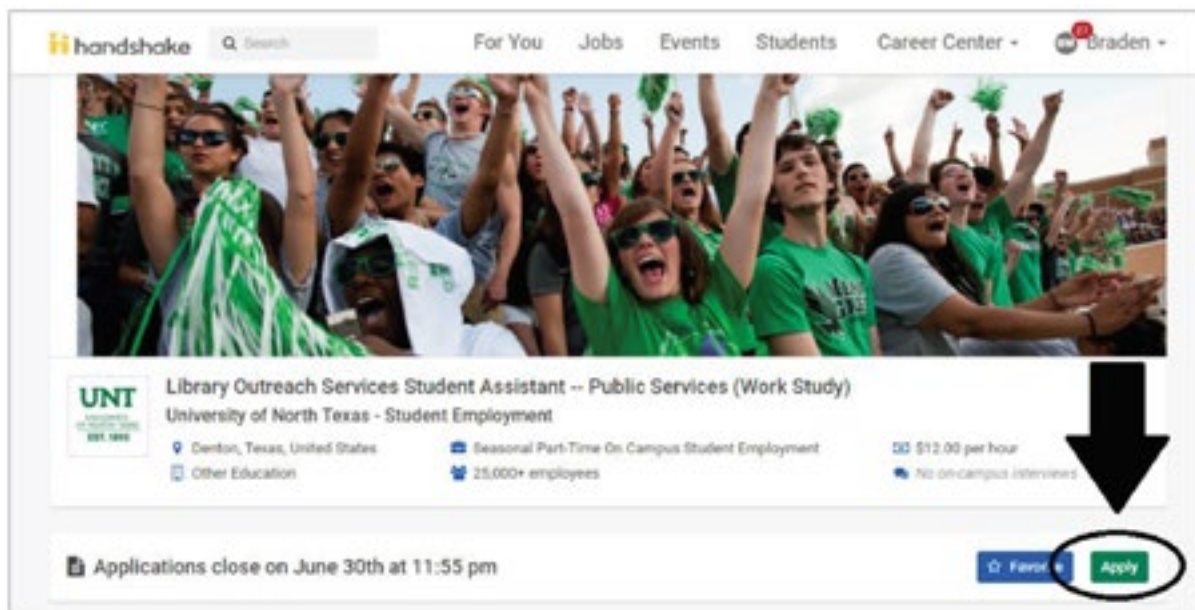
handshake Search For You Jobs Events Students Career Center Braden

UNT EST. 1890

Library Outreach Services Student Assistant -- Public Services (Work Study)
University of North Texas - Student Employment

Denton, Texas, United States
Other Education
Seasonal Part-Time On Campus Student Employment
25,000+ employees
$12.00 per hour
No on-campus interviews

Applications close on June 30th at 11:55 pm

Favor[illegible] Apply